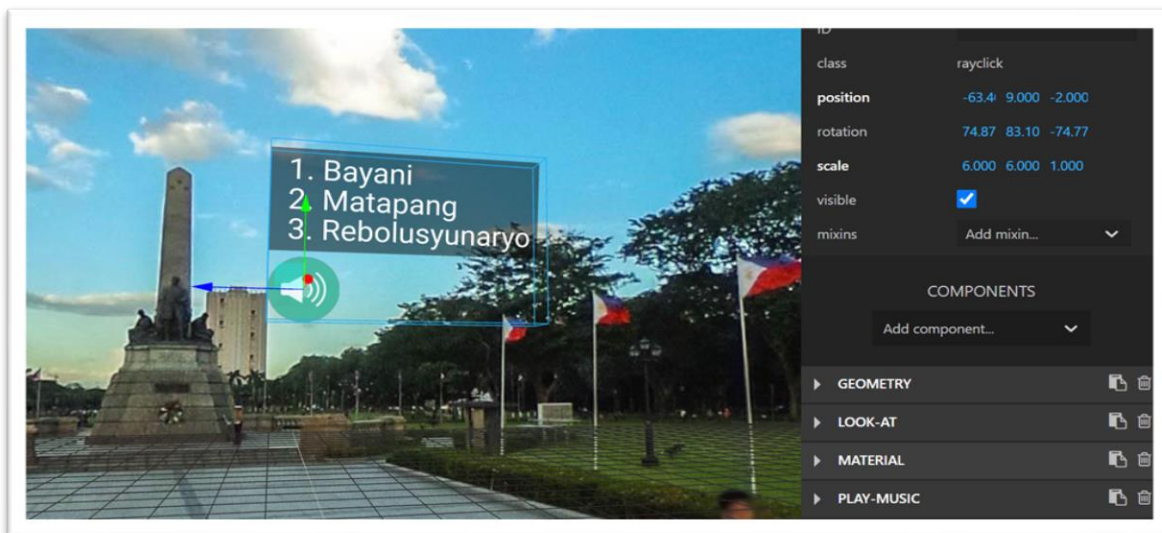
1. Bayani
2. Matapang
3. Rebolusyunaryo

ID
class rayclick
position -63.4 9.000 -2.000
rotation 74.87 83.10 -74.77
scale 6.000 6.000 1.000
visible
mixins Add mixin...

COMPONENTS
Add component...

GEOMETRY
LOOK-AT
MATERIAL
PLAY-MUSIC